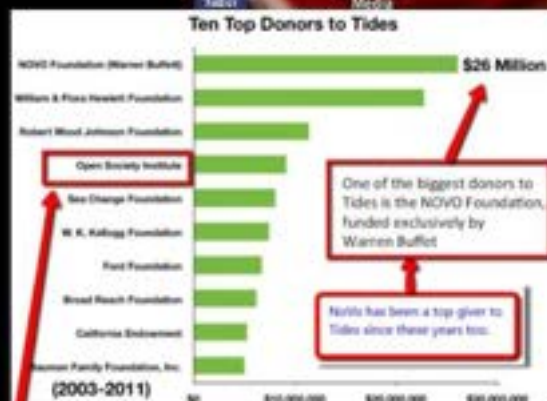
Ten Top Donors to Tides

NOVO Foundation (Warren Buffet)
William & Flora Hewlett Foundation
Robert Wood Johnson Foundation
Open Society Institute
Sea Change Foundation
W. K. Kellogg Foundation
Ford Foundation
Broad Reach Foundation
California Endowment
Bauman Family Foundation, Inc.

(2003-2011)

$26 Million

One of the biggest donors to Tides is the NOVO Foundation, funded exclusively by Warren Buffet

NoVo has been a top giver to Tides since these years too.

$0 $10,000,000 $20,000,000 $30,000,000